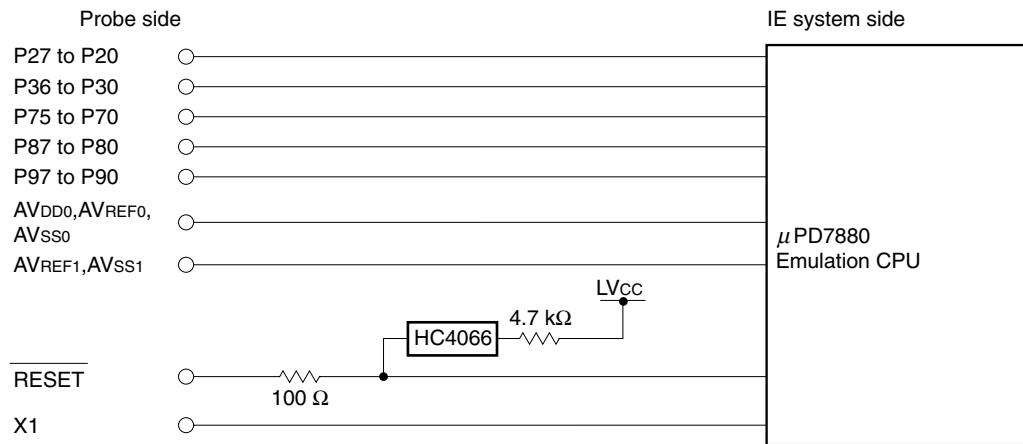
Probe side

IE system side

P27 to P20

P36 to P30

P75 to P70

P87 to P80

P97 to P90

$AV_{DD0}$,$AV_{REF0}$, $AV_{SS0}$

$AV_{REF1}$,$AV_{SS1}$

$\mu$PD7880 Emulation CPU

$LV_{CC}$

4.7 kΩ

HC4066

$\overline{RESET}$

100 Ω

X1